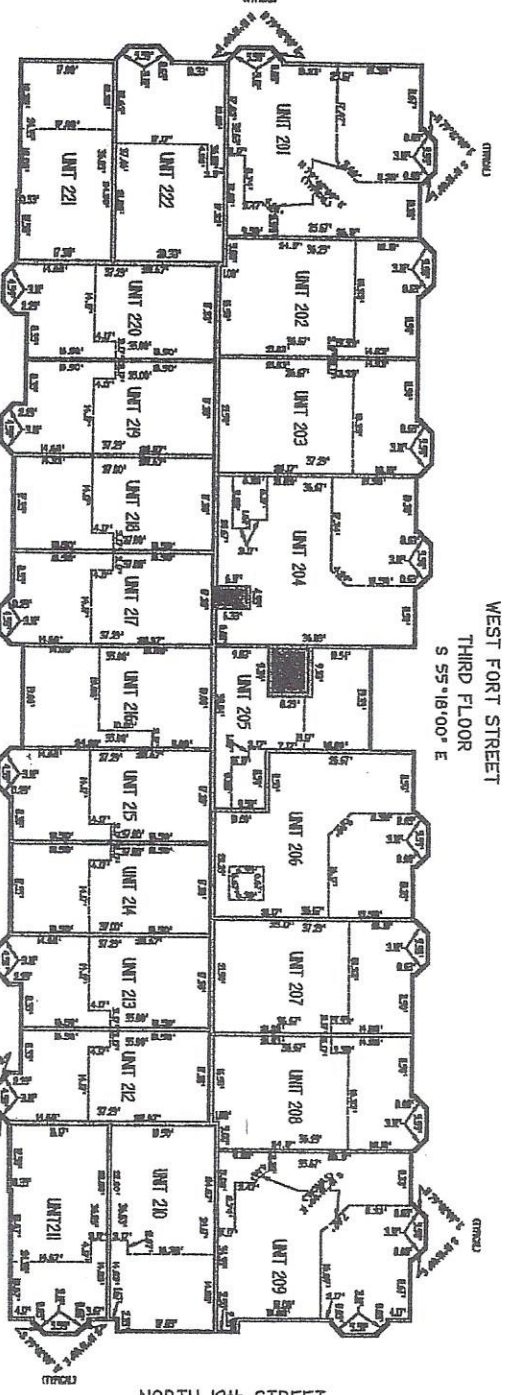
WEST FORT STREET
THIRD FLOOR
S 55°18'00" E

UNIT 201
UNIT 202
UNIT 203
UNIT 204
UNIT 205
UNIT 206
UNIT 207
UNIT 208
UNIT 209
UNIT 210
UNIT 211
UNIT 212
UNIT 213
UNIT 214
UNIT 215
UNIT 216
UNIT 217
UNIT 218
UNIT 219
UNIT 220
UNIT 221
UNIT 222

NORTH 10th STREET